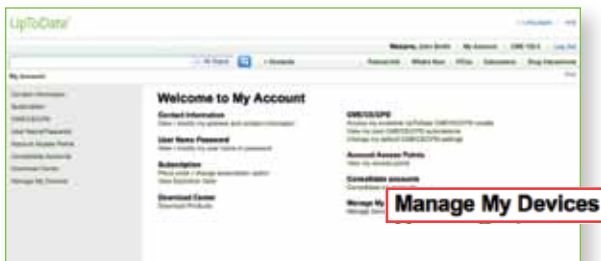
UpToDate

Welcome, John Smith | My Account | CME 150.5 | Log Out

All Topics | Contents

Patient Info | What's New | PCUs | Calculators | Drug Interactions

My Account

Contact Information
Subscription
CME/CE/CPD
User Name/Password
Account Access Points
Consolidate Accounts
Download Center
Manage My Devices

Welcome to My Account

Contact Information
View / modify my address and contact information

User Name Password
View / modify my user name or password

Subscription
Place order / change subscription option
View Expiration Date

Download Center
Download Products

CME/CE/CPD
Access the available UpToDate CME/CE/CPD credits
View my past CME/CE/CPD submissions
Change my default CME/CE/CPD settings

Account Access Points
View my access points

Consolidate accounts
Consolidate my accounts

Manage My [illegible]
Manage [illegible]

Manage My Devices